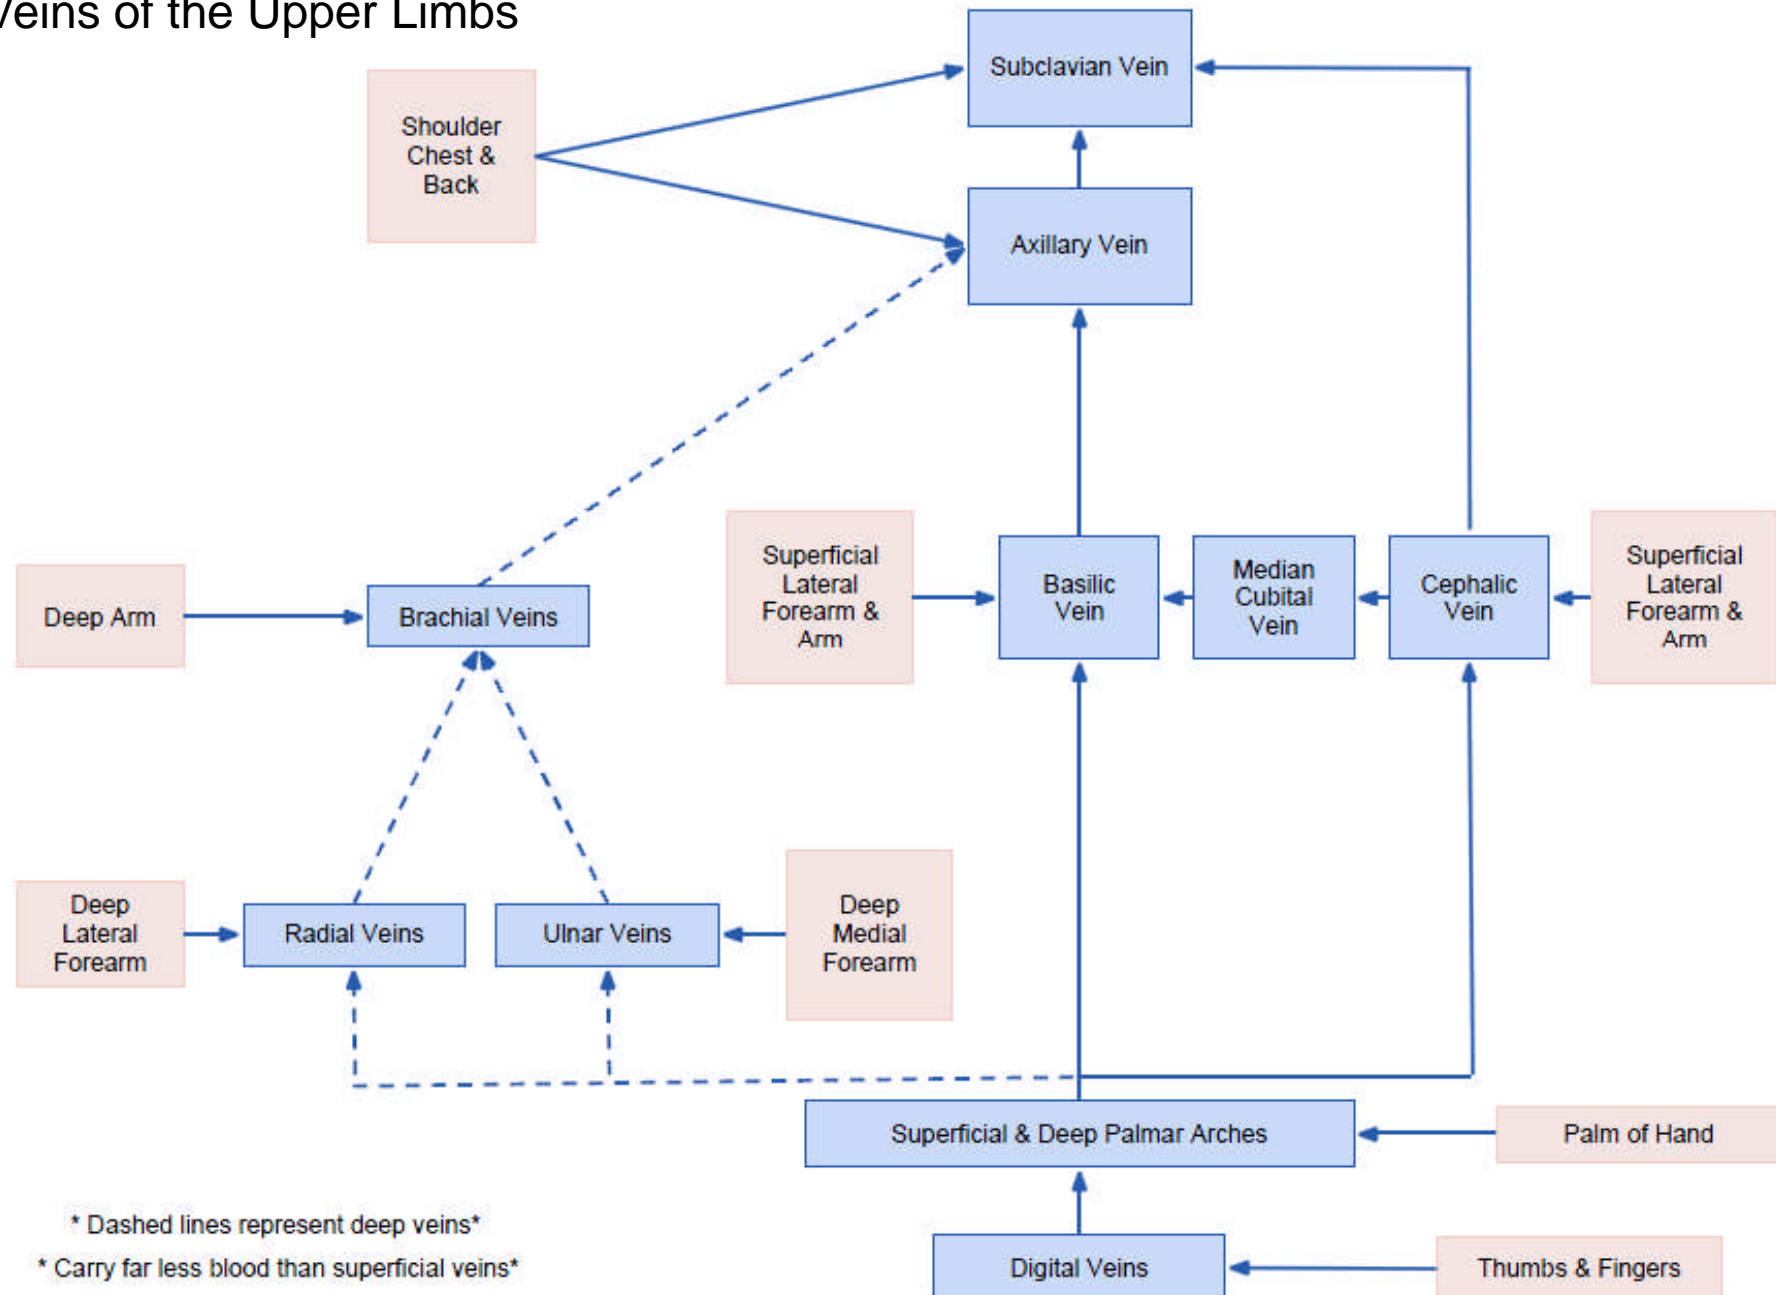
Veins of the Upper Limbs

Subclavian Vein

Shoulder Chest & Back

Axillary Vein

Superficial Lateral Forearm & Arm

Basilic Vein

Median Cubital Vein

Cephalic Vein

Superficial Lateral Forearm & Arm

Deep Arm

Brachial Veins

Deep Lateral Forearm

Radial Veins

Ulnar Veins

Deep Medial Forearm

Superficial & Deep Palmar Arches

Palm of Hand

* Dashed lines represent deep veins*

* Carry far less blood than superficial veins*

Digital Veins

Thumbs & Fingers